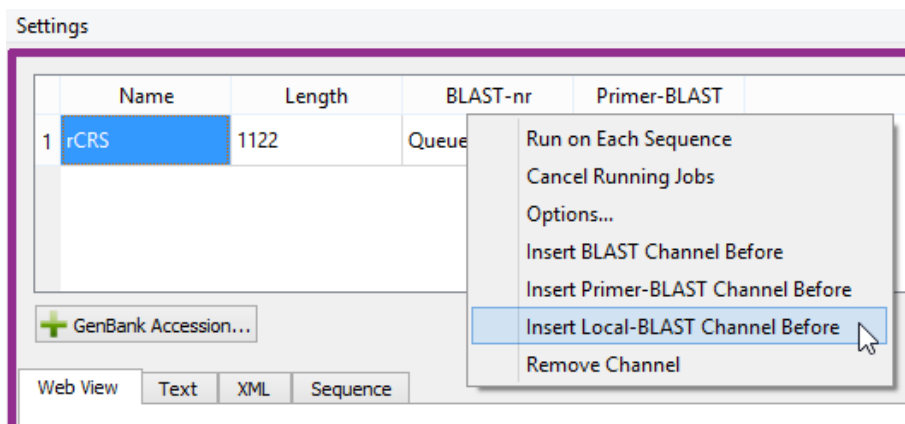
Settings

|  | Name | Length | BLAST-nr | Primer-BLAST |
|---|---|---|---|---|
| 1 | rCRS | 1122 | Queue |  |

Run on Each Sequence
Cancel Running Jobs
Options...
Insert BLAST Channel Before
Insert Primer-BLAST Channel Before
Insert Local-BLAST Channel Before
Remove Channel

GenBank Accession...

Web View
Text
XML
Sequence